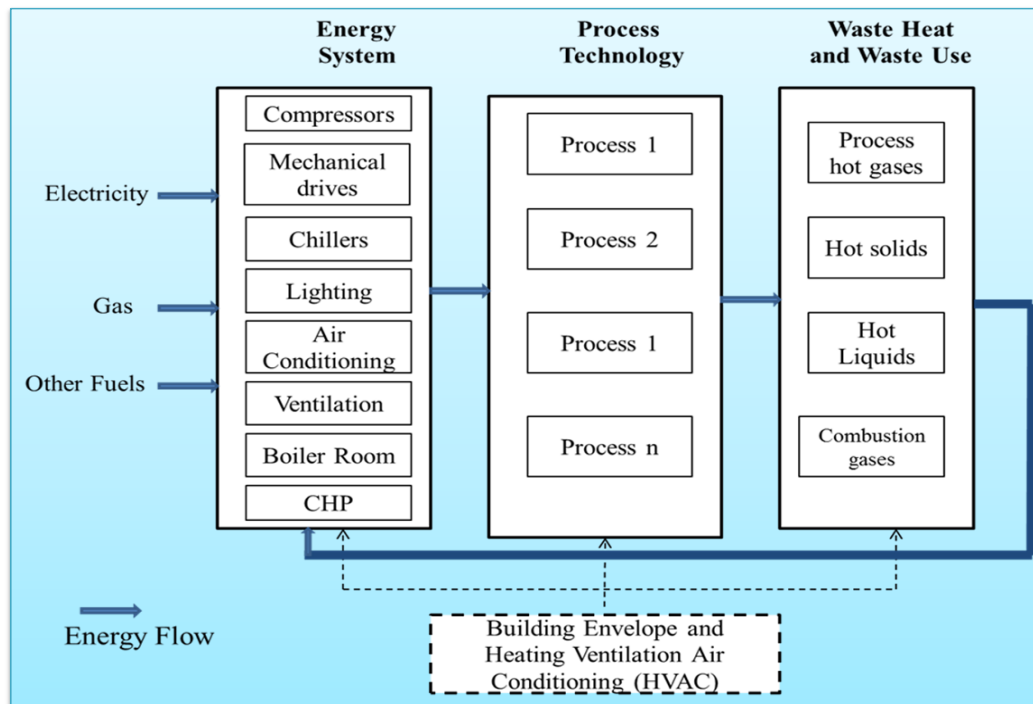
Energy System

Process Technology

Waste Heat and Waste Use

Electricity

Gas

Other Fuels

Compressors

Mechanical drives

Chillers

Lighting

Air Conditioning

Ventilation

Boiler Room

CHP

Process 1

Process 2

Process 1

Process n

Process hot gases

Hot solids

Hot Liquids

Combustion gases

Energy Flow

Building Envelope and Heating Ventilation Air Conditioning (HVAC)